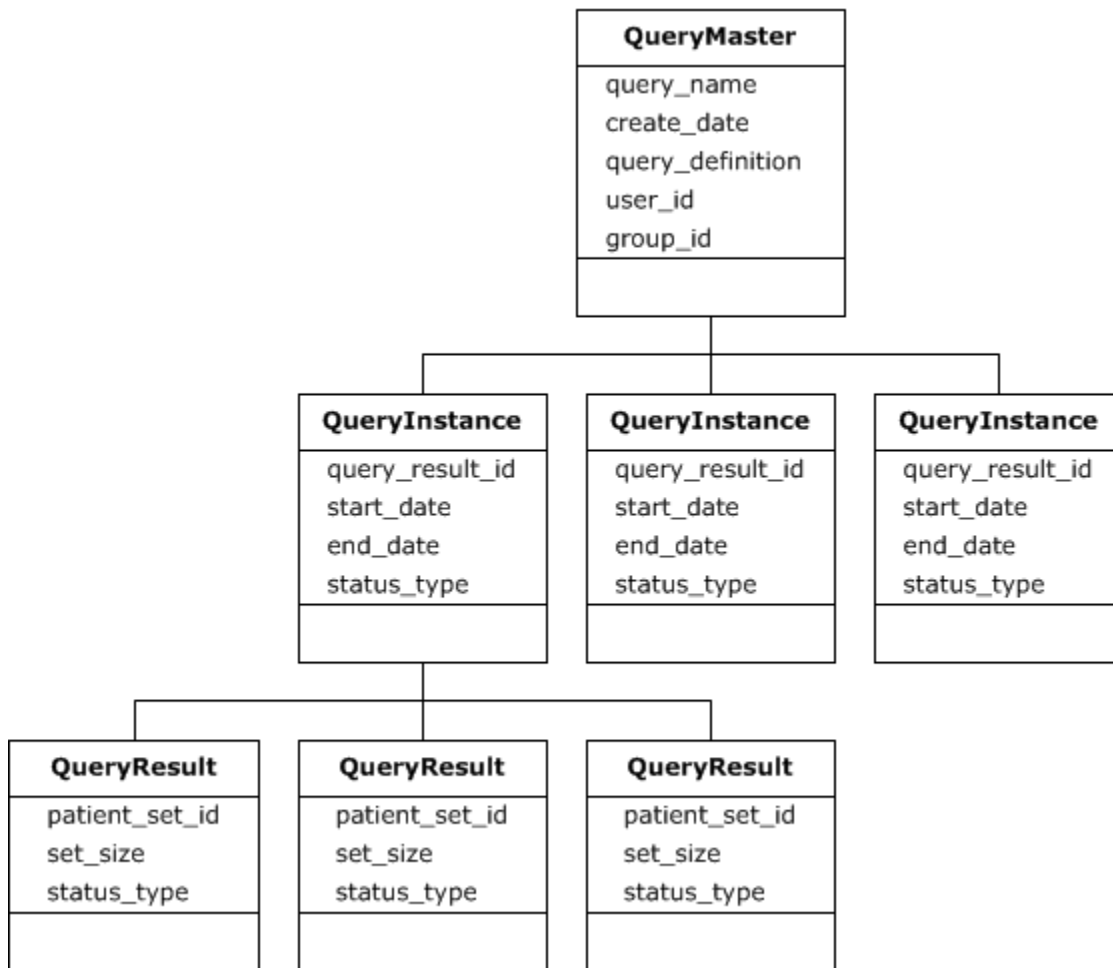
QueryMaster
query_name
create_date
query_definition
user_id
group_id

QueryInstance
query_result_id
start_date
end_date
status_type

QueryInstance
query_result_id
start_date
end_date
status_type

QueryInstance
query_result_id
start_date
end_date
status_type

QueryResult
patient_set_id
set_size
status_type

QueryResult
patient_set_id
set_size
status_type

QueryResult
patient_set_id
set_size
status_type